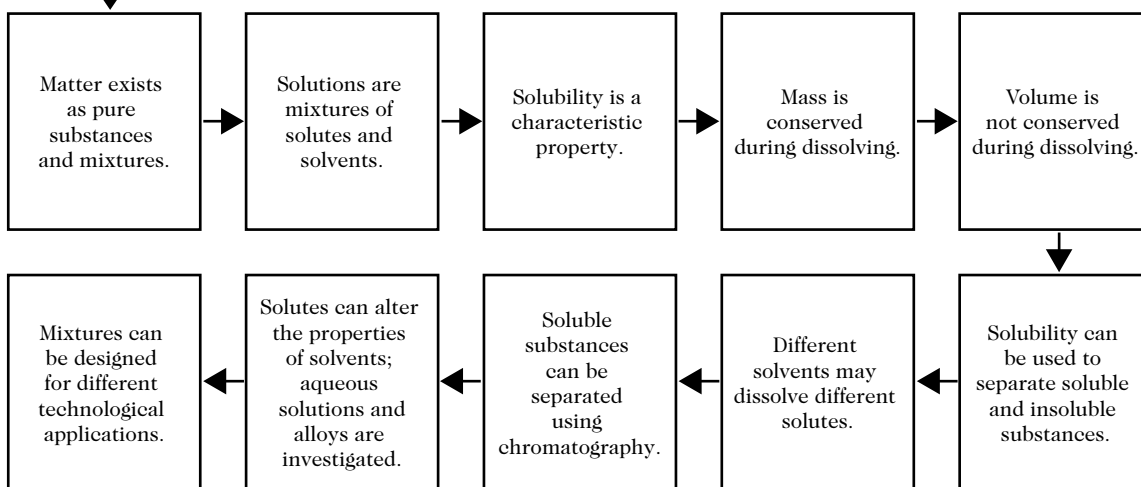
Matter exists as pure substances and mixtures.

Solutions are mixtures of solutes and solvents.

Solubility is a characteristic property.

Mass is conserved during dissolving.

Volume is not conserved during dissolving.

Solubility can be used to separate soluble and insoluble substances.

Different solvents may dissolve different solutes.

Soluble substances can be separated using chromatography.

Solutes can alter the properties of solvents; aqueous solutions and alloys are investigated.

Mixtures can be designed for different technological applications.